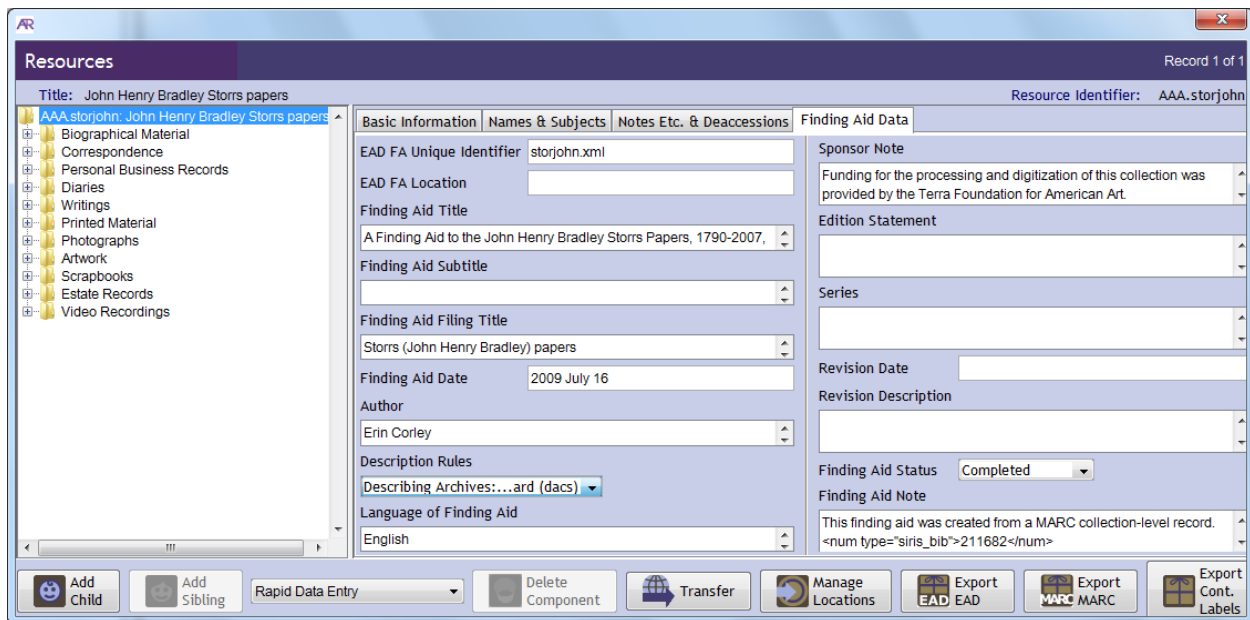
AR

Resources

Record 1 of 1

Title: John Henry Bradley Storrs papers

Resource Identifier: AAA.storjohn

AAA.storjohn: John Henry Bradley Storrs papers
Biographical Material
Correspondence
Personal Business Records
Diaries
Writings
Printed Material
Photographs
Artwork
Scrapbooks
Estate Records
Video Recordings

Basic Information | Names & Subjects | Notes Etc. & Deaccessions | Finding Aid Data

EAD FA Unique Identifier storjohn.xml

EAD FA Location

Finding Aid Title

A Finding Aid to the John Henry Bradley Storrs Papers, 1790-2007,

Finding Aid Subtitle

Finding Aid Filing Title

Storrs (John Henry Bradley) papers

Finding Aid Date 2009 July 16

Author

Erin Corley

Description Rules

Describing Archives:...ard (dacs)

Language of Finding Aid

English

Sponsor Note

Funding for the processing and digitization of this collection was provided by the Terra Foundation for American Art.

Edition Statement

Series

Revision Date

Revision Description

Finding Aid Status Completed

Finding Aid Note

This finding aid was created from a MARC collection-level record. <num type="siris_bib">211682</num>

Add Child | Add Sibling | Rapid Data Entry | Delete Component | Transfer | Manage Locations | EAD Export EAD | MARC Export MARC | Export Cont. Labels